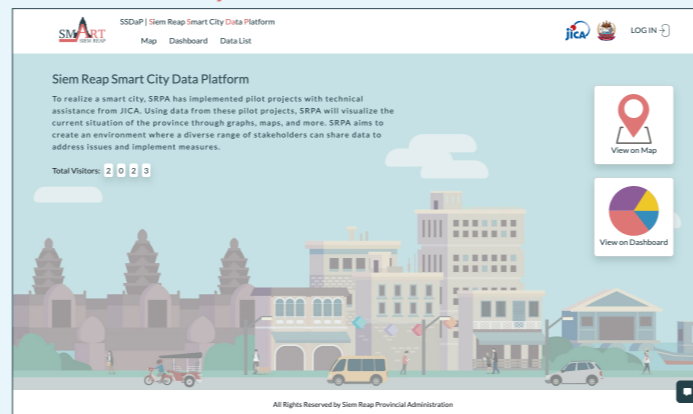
SMART SIEM REAP

SSDaP | Siem Reap Smart City Data Platform

Map Dashboard Data List

JICA

LOG IN

Siem Reap Smart City Data Platform

To realize a smart city, SRPA has implemented pilot projects with technical assistance from JICA. Using data from these pilot projects, SRPA will visualize the current situation of the province through graphs, maps, and more. SRPA aims to create an environment where a diverse range of stakeholders can share data to address issues and implement measures.

Total Visitors: 2 0 2 3

View on Map

View on Dashboard

All Rights Reserved by Siem Reap Provincial Administration